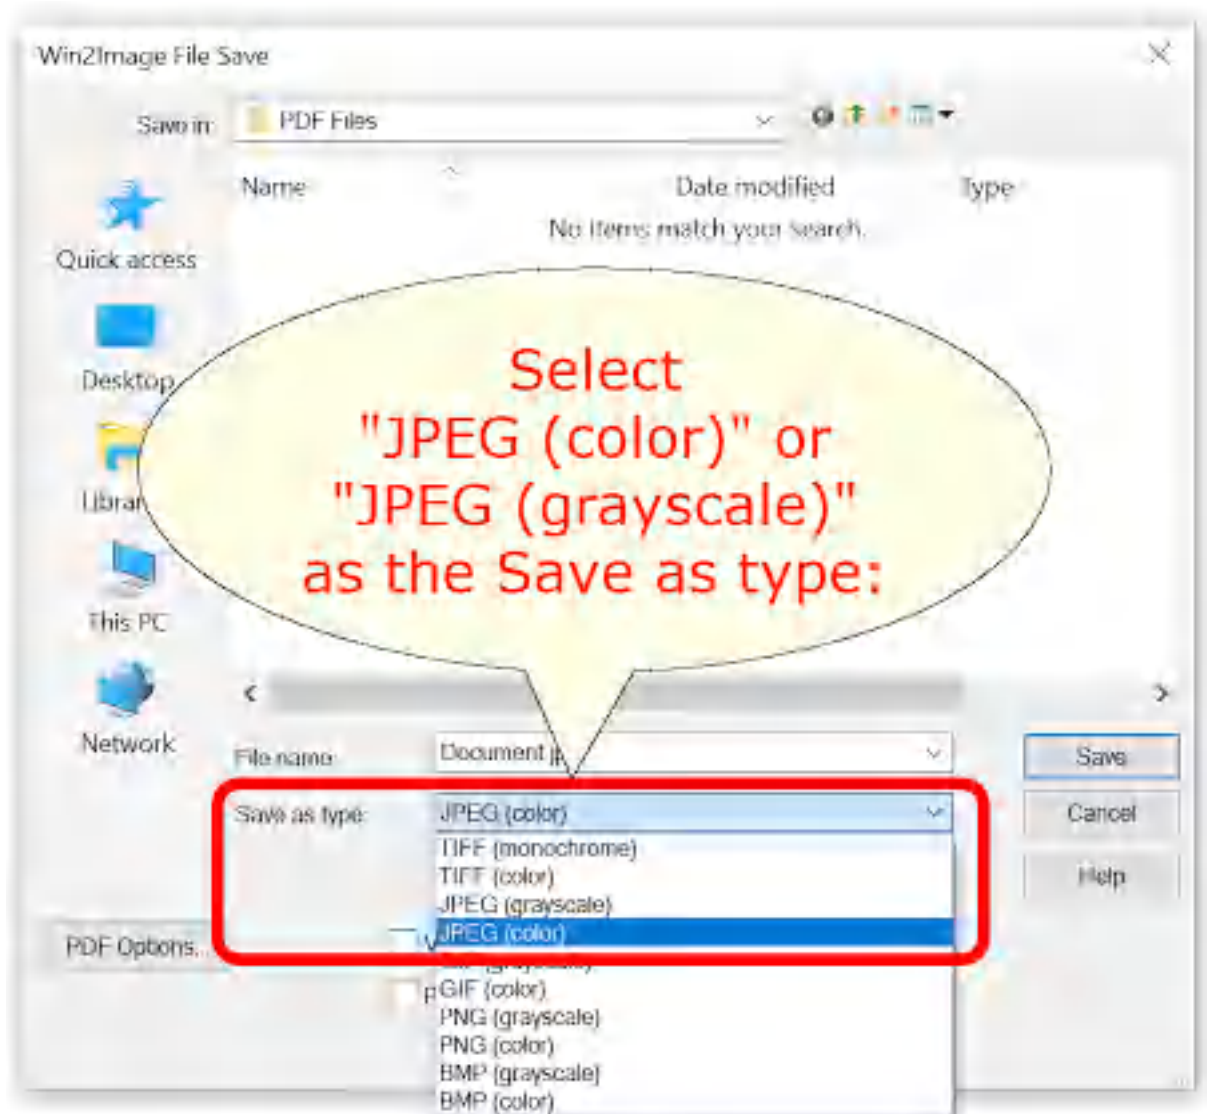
Win2Image File Save

Save in: PDF Files

Name Date modified Type

No items match your search.

Quick access

Desktop

Librar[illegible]

This PC

Network

Select "JPEG (color)" or "JPEG (grayscale)" as the Save as type:

File name: Document.j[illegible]

Save as type: JPEG (color)

TIFF (monochrome)
TIFF (color)
JPEG (grayscale)
JPEG (color)
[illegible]
GIF (color)
PNG (grayscale)
PNG (color)
BMP (grayscale)
BMP (color)

Save

Cancel

Help

PDF Options...